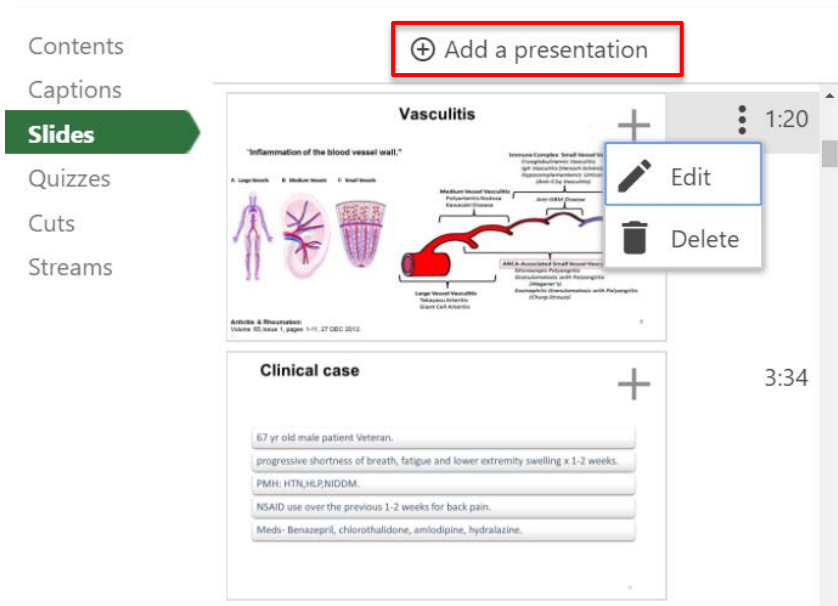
Contents
Captions
Slides
Quizzes
Cuts
Streams

⊕ Add a presentation

Vasculitis

"Inflammation of the blood vessel wall."

A Large Vessels B Medium Vessels C Small Vessels

Immune Complex Small Vessel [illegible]
Cryoglobulinemic Vasculitis
IgA Vasculitis (Henoch-Schönlein)
Hypocomplementemic Urticarial
(Anti-C1q Vasculitis)

Medium Vessel Vasculitis
Polyarteritis Nodosa
Kawasaki Disease

Anti-GBM Disease

ANCA-Associated Small Vessel Vasculitis
Microscopic Polyangiitis
Granulomatosis with Polyangiitis
(Wegener's)
Eosinophilic Granulomatosis with Polyangiitis
(Churg-Strauss)

Large Vessel Vasculitis
Takayasu Arteritis
Giant Cell Arteritis

Arthritis & Rheumatism
Volume 65, Issue 1, pages 1-11, 27 DEC 2012

1:20

Edit
Delete

Clinical case

3:34

67 yr old male patient Veteran.
progressive shortness of breath, fatigue and lower extremity swelling x 1-2 weeks.
PMH: HTN,HLP,NIDDM.
NSAID use over the previous 1-2 weeks for back pain.
Meds- Benazepril, chlorothalidone, amlodipine, hydralazine.